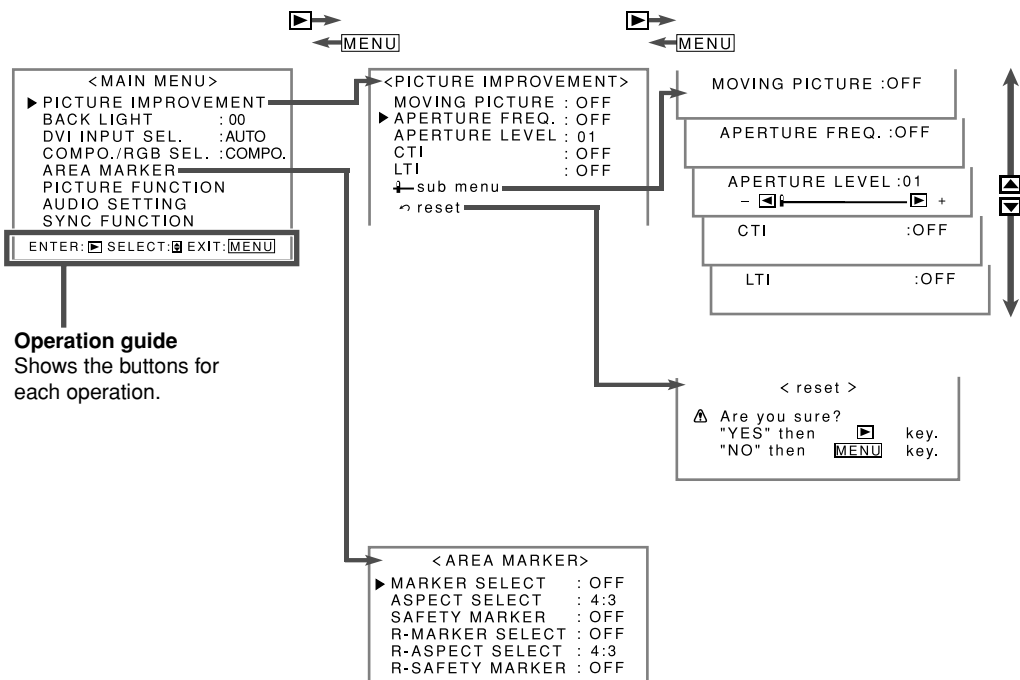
MENU

MENU

<MAIN MENU>
PICTURE IMPROVEMENT
BACK LIGHT : 00
DVI INPUT SEL. :AUTO
COMPO./RGB SEL. :COMPO.
AREA MARKER
PICTURE FUNCTION
AUDIO SETTING
SYNC FUNCTION
ENTER: SELECT: EXIT: MENU

Operation guide
Shows the buttons for each operation.

<PICTURE IMPROVEMENT>
MOVING PICTURE : OFF
APERTURE FREQ. : OFF
APERTURE LEVEL : 01
CTI : OFF
LTI : OFF
sub menu
reset

MOVING PICTURE :OFF

APERTURE FREQ. :OFF

APERTURE LEVEL :01
– +

CTI :OFF

LTI :OFF

< reset >
Are you sure?
"YES" then key.
"NO" then MENU key.

< AREA MARKER>
MARKER SELECT : OFF
ASPECT SELECT : 4:3
SAFETY MARKER : OFF
R-MARKER SELECT : OFF
R-ASPECT SELECT : 4:3
R-SAFETY MARKER : OFF